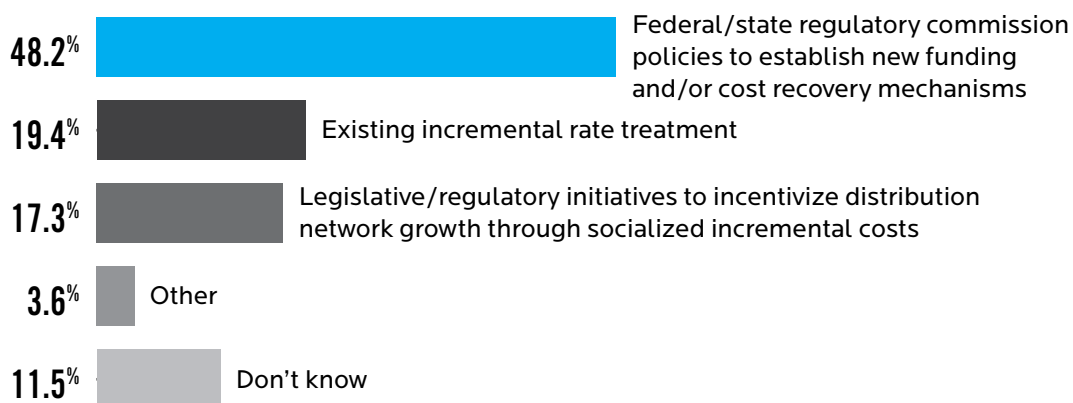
48.2% Federal/state regulatory commission policies to establish new funding and/or cost recovery mechanisms

19.4% Existing incremental rate treatment

17.3% Legislative/regulatory initiatives to incentivize distribution network growth through socialized incremental costs

3.6% Other

11.5% Don't know